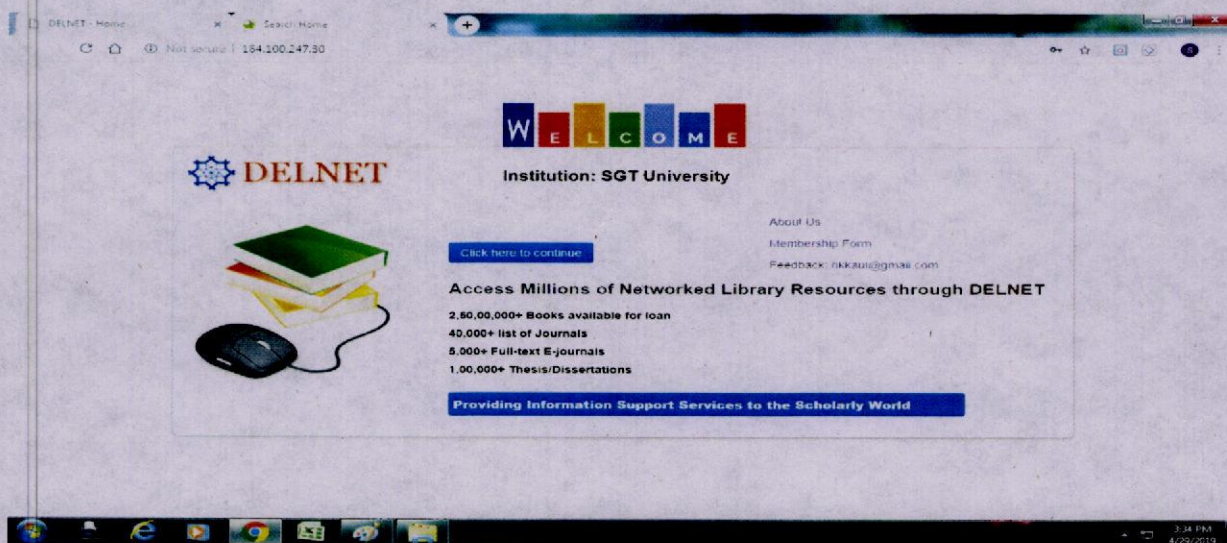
DELNET - Home × Search Home ×

Not secure | 164.100.247.30

WELCOME

DELNET

Institution: SGT University

About Us

Membership Form

Click here to continue

Feedback: nkkaul@gmail.com

Access Millions of Networked Library Resources through DELNET

2,50,00,000+ Books available for loan
40,000+ list of Journals
5,000+ Full-text E-journals
1,00,000+ Thesis/Dissertations

Providing Information Support Services to the Scholarly World

3:34 PM
4/29/2019